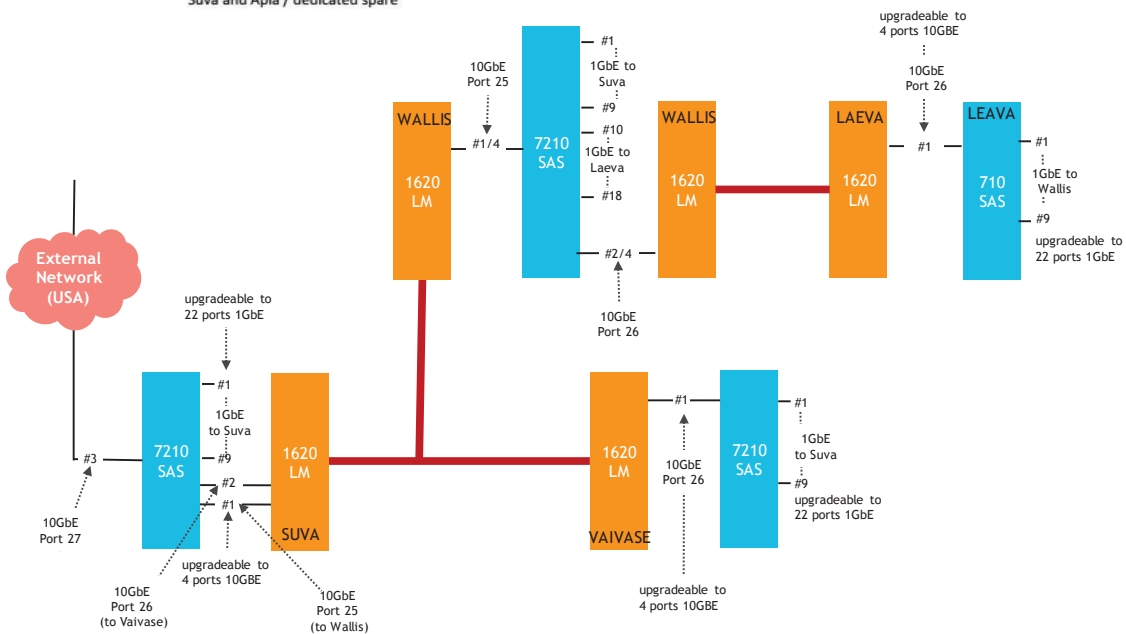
Suva and Apia / dedicated spare

upgradeable to
4 ports 10GBE

10GbE
Port 25

#1
1GbE to
Suva
#9
#10
1GbE to
Laeva
#18

10GbE
Port 26

WALLIS
#1/4
7210
SAS
WALLIS
LAEVA
LEAVA
#1
#1
1GbE to
Wallis
#9
upgradeable to
22 ports 1GbE

1620
LM
1620
LM
1620
LM
710
SAS

#2/4

10GbE
Port 26

External
Network
(USA)

upgradeable to
22 ports 1GbE

#1
1GbE
to Suva
#9
#3
7210
SAS
1620
LM
#2
#1
SUVA

10GbE
Port 27

upgradeable to
4 ports 10GBE

10GbE
Port 26
(to Vaivase)

10GbE
Port 25
(to Wallis)

#1
1620
LM
10GbE
Port 26
VAIVASE
7210
SAS
#1
1GbE
to Suva
#9
upgradeable to
22 ports 1GbE

upgradeable to
4 ports 10GBE